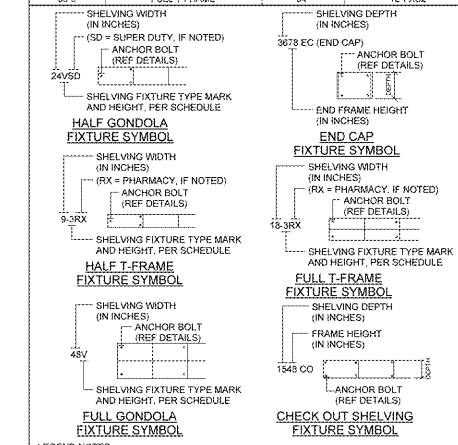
SHELVING WIDTH (IN INCHES)
(SD = SUPER DUTY, IF NOTED)
ANCHOR BOLT (REF DETAILS)
24VSD
SHELVING FIXTURE TYPE MARK AND HEIGHT, PER SCHEDULE
HALF GONDOLA FIXTURE SYMBOL

SHELVING DEPTH (IN INCHES)
3678 EC (END CAP)
ANCHOR BOLT (REF DETAILS)
DEPTH
END FRAME HEIGHT (IN INCHES)
END CAP FIXTURE SYMBOL

SHELVING WIDTH (IN INCHES)
(RX = PHARMACY, IF NOTED)
ANCHOR BOLT (REF DETAILS)
9-3RX
SHELVING FIXTURE TYPE MARK AND HEIGHT, PER SCHEDULE
HALF T-FRAME FIXTURE SYMBOL

SHELVING WIDTH (IN INCHES)
(RX = PHARMACY, IF NOTED)
ANCHOR BOLT (REF DETAILS)
18-3RX
SHELVING FIXTURE TYPE MARK AND HEIGHT, PER SCHEDULE
FULL T-FRAME FIXTURE SYMBOL

SHELVING WIDTH (IN INCHES)
ANCHOR BOLT (REF DETAILS)
48V
SHELVING FIXTURE TYPE MARK AND HEIGHT, PER SCHEDULE
FULL GONDOLA FIXTURE SYMBOL

SHELVING DEPTH (IN INCHES)
FRAME HEIGHT (IN INCHES)
1548 CO
DEPTH
ANCHOR BOLT (REF DETAILS)
CHECK OUT SHELVING FIXTURE SYMBOL